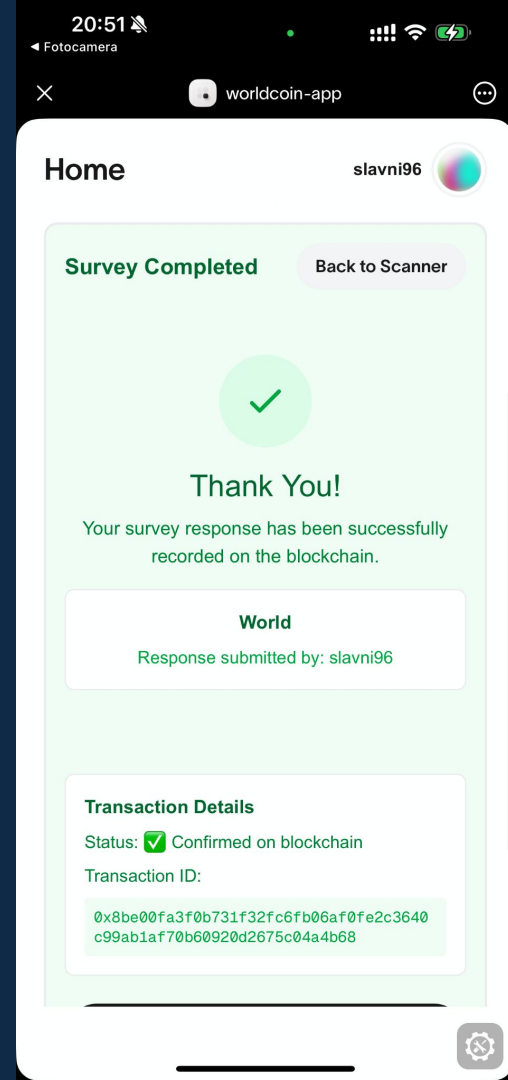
20:51
◂ Fotocamera

worldcoin-app

Home
slavni96

Survey Completed
Back to Scanner

Thank You!
Your survey response has been successfully recorded on the blockchain.

World
Response submitted by: slavni96

Transaction Details
Status: ✅ Confirmed on blockchain
Transaction ID:
0x8be00fa3f0b731f32fc6fb06af0fe2c3640c99ab1af70b60920d2675c04a4b68